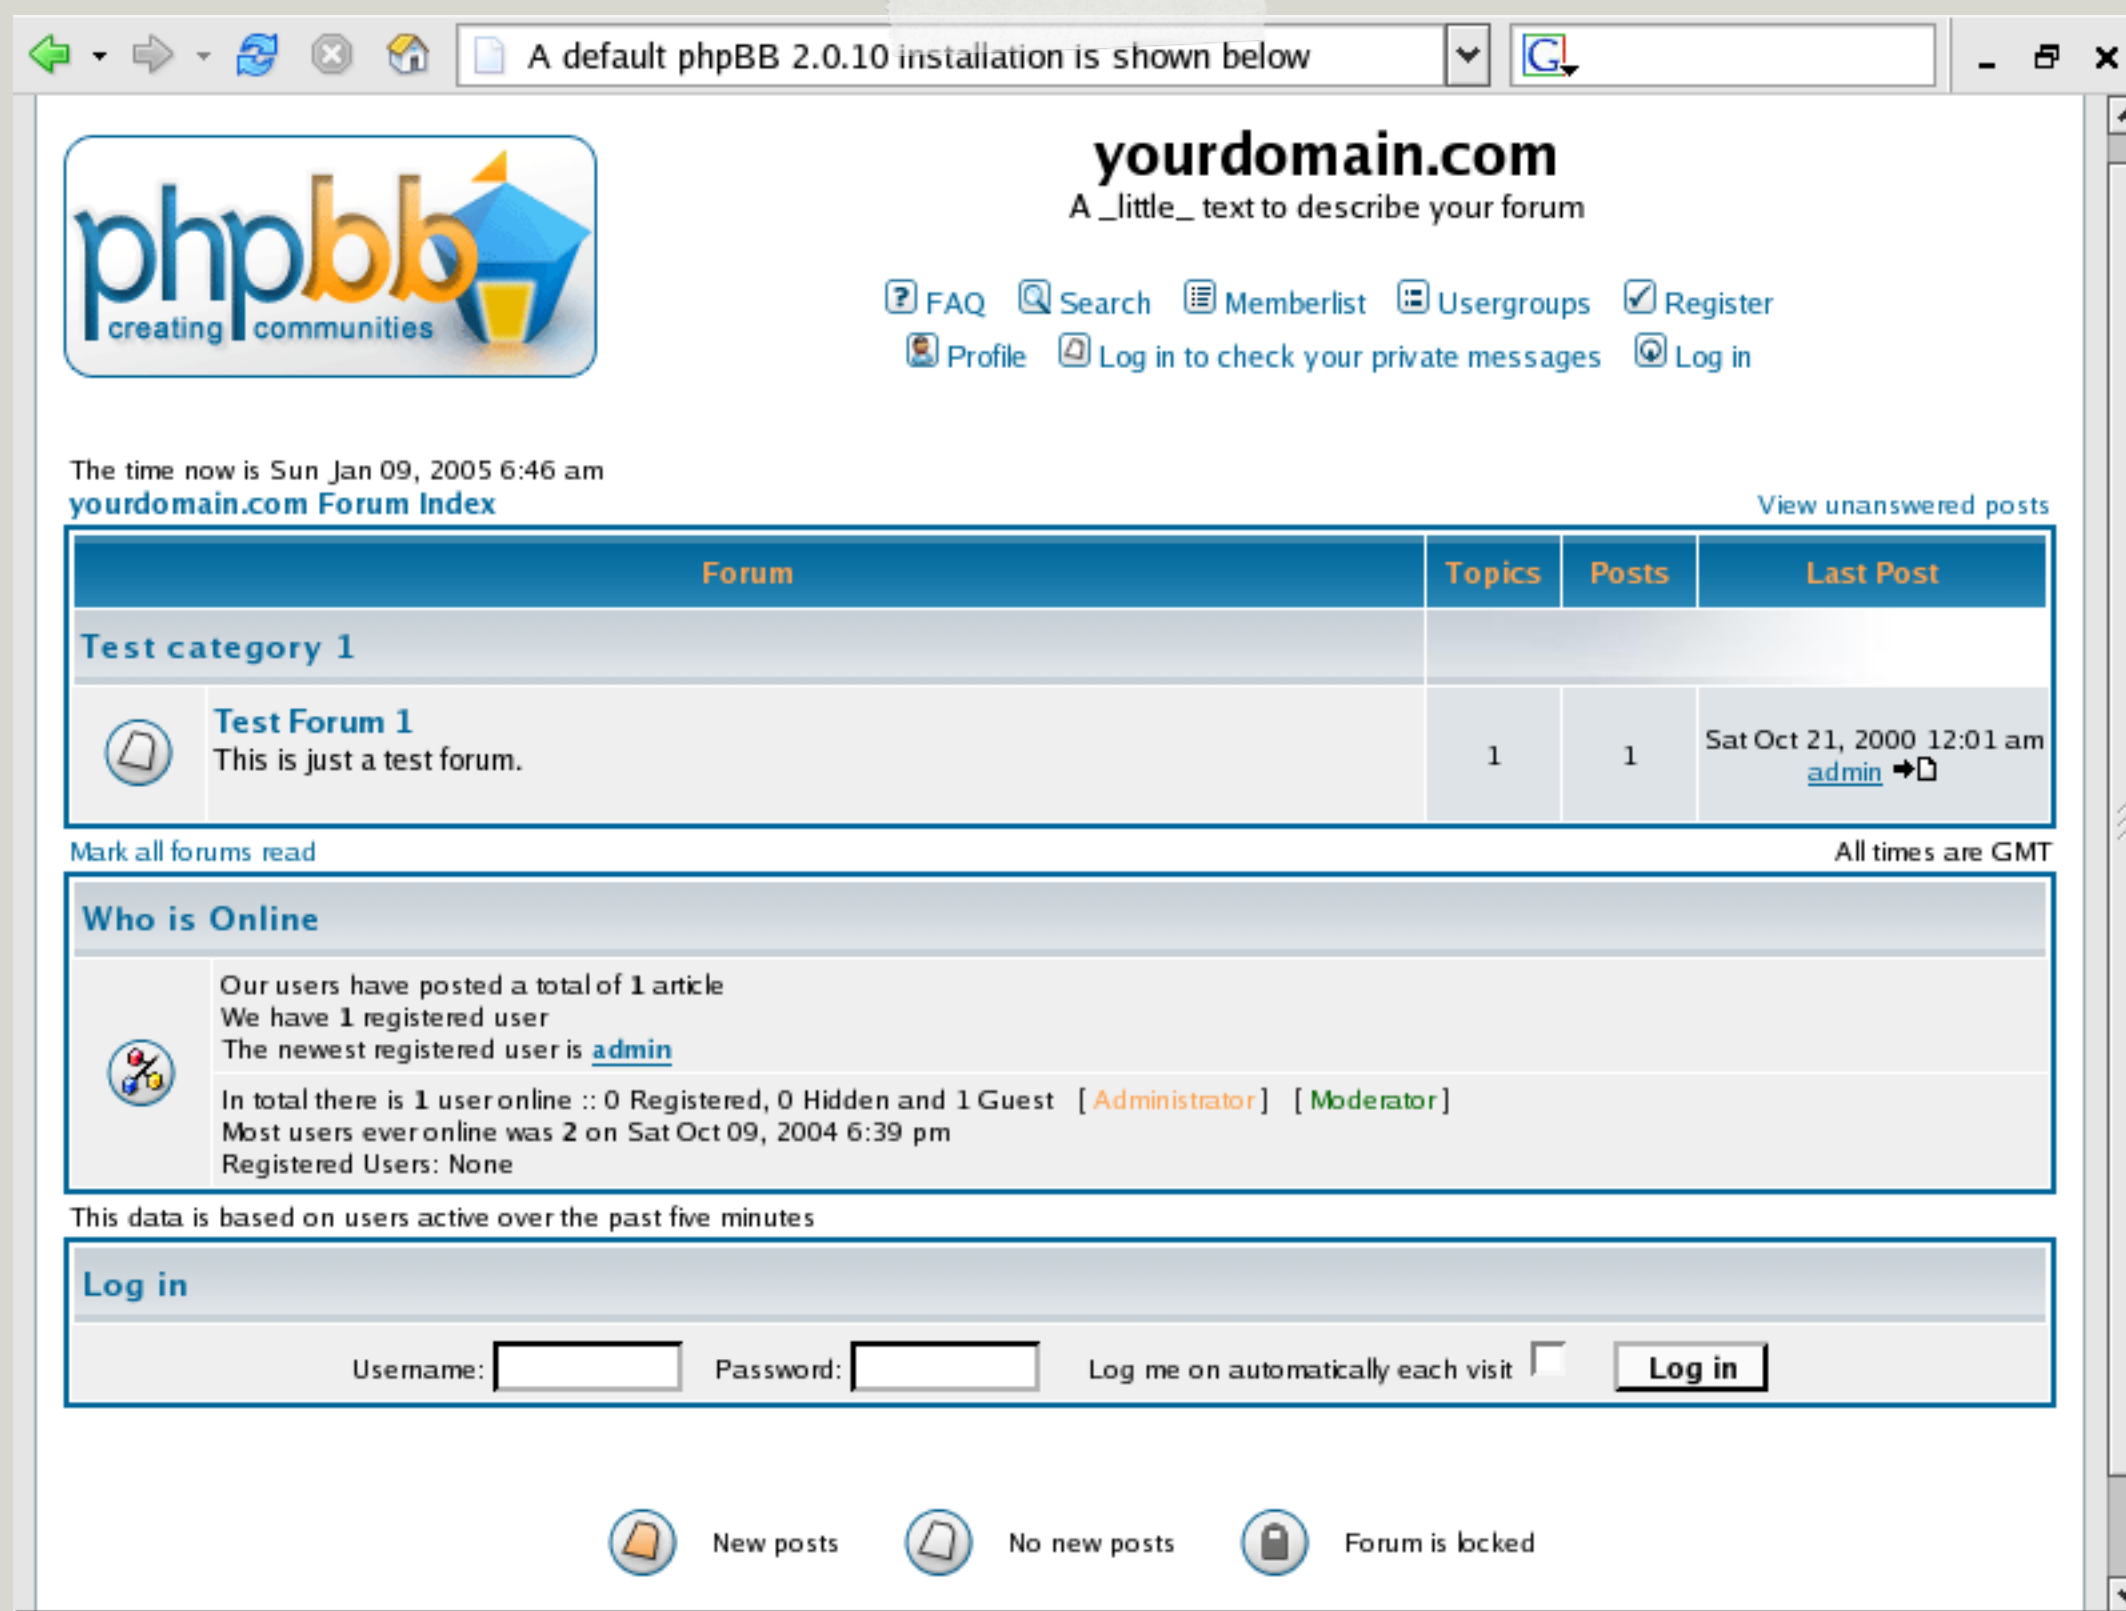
A default phpBB 2.0.10 installation is shown below

phpbb creating communities

yourdomain.com
A _little_ text to describe your forum

FAQ Search Memberlist Usergroups Register
Profile Log in to check your private messages Log in

The time now is Sun Jan 09, 2005 6:46 am
yourdomain.com Forum Index
View unanswered posts

| Forum | | Topics | Posts | Last Post |
|---|---|---|---|---|
| Test category 1 | | | | |
| | Test Forum 1 This is just a test forum. | 1 | 1 | Sat Oct 21, 2000 12:01 am admin |

Mark all forums read
All times are GMT

Who is Online

Our users have posted a total of 1 article
We have 1 registered user
The newest registered user is admin

In total there is 1 user online :: 0 Registered, 0 Hidden and 1 Guest [ Administrator ] [ Moderator ]
Most users ever online was 2 on Sat Oct 09, 2004 6:39 pm
Registered Users: None

This data is based on users active over the past five minutes

Log in

Username: Password: Log me on automatically each visit Log in

New posts No new posts Forum is locked